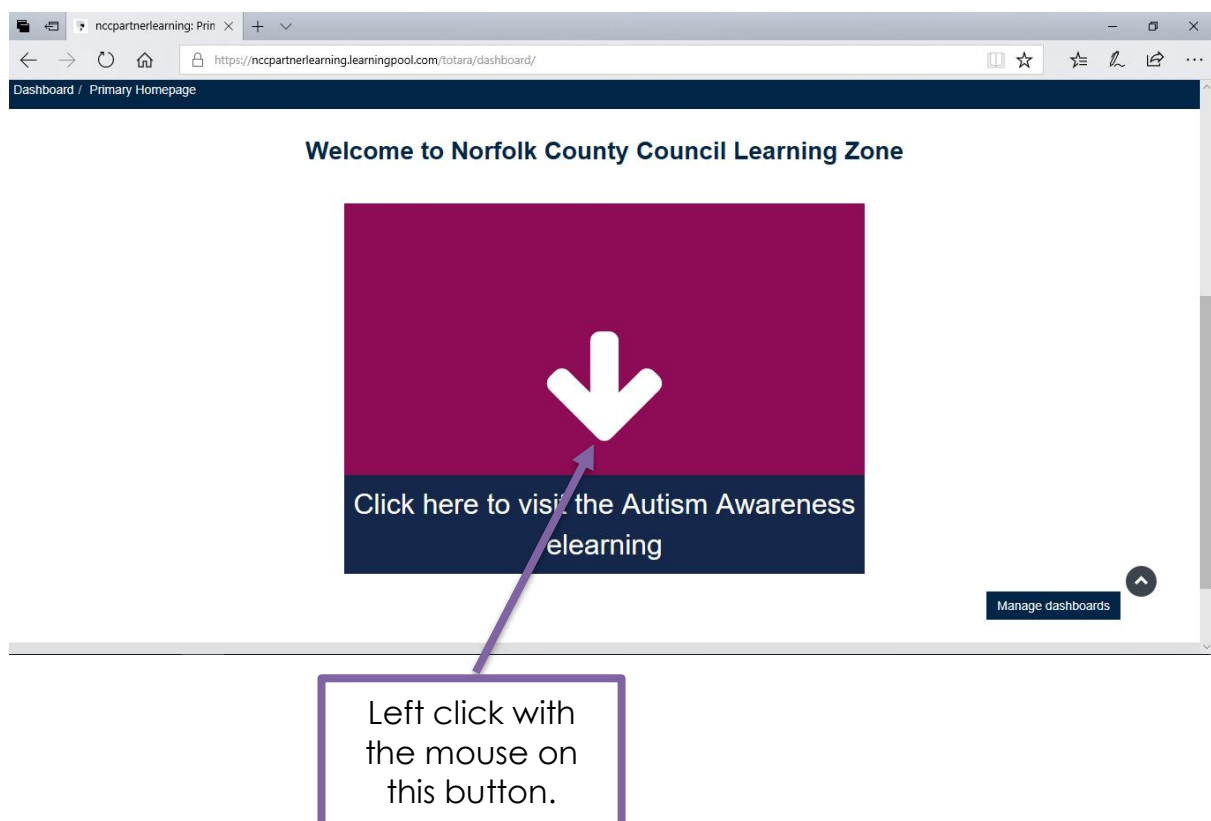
nccpartnerlearning: Prin

https://nccpartnerlearning.learningpool.com/totara/dashboard/

Dashboard / Primary Homepage

Welcome to Norfolk County Council Learning Zone

Click here to visit the Autism Awareness elearning

Manage dashboards

Left click with the mouse on this button.